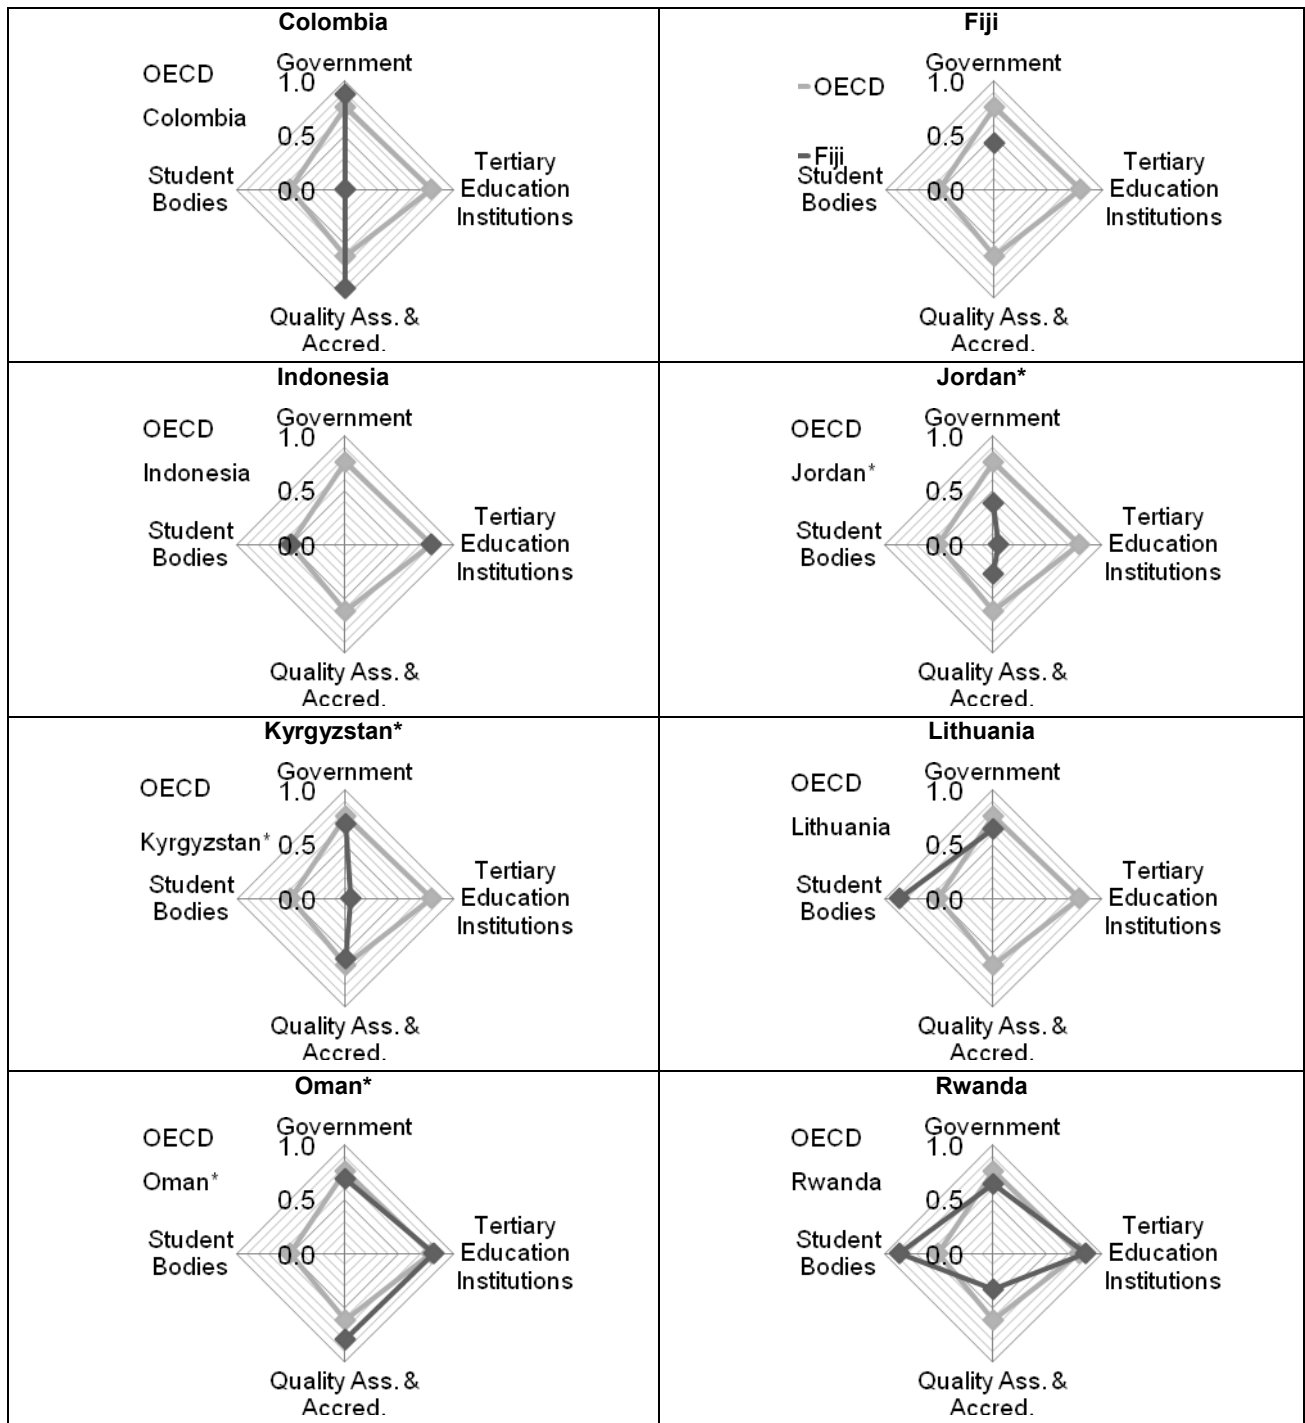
Colombia

OECD
Colombia

Government
1.0
0.5
0.0
Student Bodies
Tertiary Education Institutions
Quality Ass. & Accred.

Fiji

OECD
Fiji

Government
1.0
0.5
0.0
Student Bodies
Tertiary Education Institutions
Quality Ass. & Accred.

Indonesia

OECD
Indonesia

Government
1.0
0.5
0.0
Student Bodies
Tertiary Education Institutions
Quality Ass. & Accred.

Jordan*

OECD
Jordan*

Government
1.0
0.5
0.0
Student Bodies
Tertiary Education Institutions
Quality Ass. & Accred.

Kyrgyzstan*

OECD
Kyrgyzstan*

Government
1.0
0.5
0.0
Student Bodies
Tertiary Education Institutions
Quality Ass. & Accred.

Lithuania

OECD
Lithuania

Government
1.0
0.5
0.0
Student Bodies
Tertiary Education Institutions
Quality Ass. & Accred.

Oman*

OECD
Oman*

Government
1.0
0.5
0.0
Student Bodies
Tertiary Education Institutions
Quality Ass. & Accred.

Rwanda

OECD
Rwanda

Government
1.0
0.5
0.0
Student Bodies
Tertiary Education Institutions
Quality Ass. & Accred.